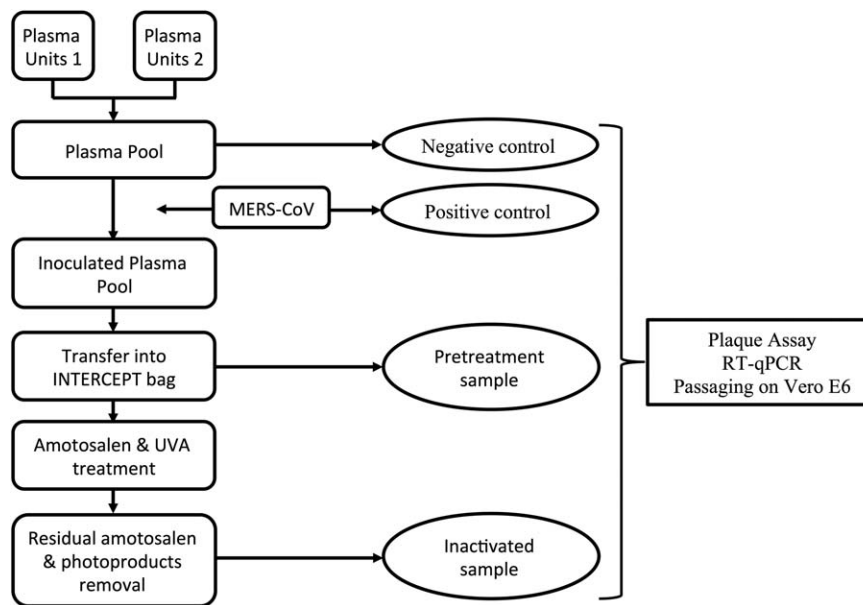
Plasma Units 1

Plasma Units 2

Plasma Pool

Negative control

MERS-CoV

Positive control

Inoculated Plasma Pool

Transfer into INTERCEPT bag

Pretreatment sample

Amotosalen & UVA treatment

Residual amotosalen & photoproducts removal

Inactivated sample

Plaque Assay
RT-qPCR
Passaging on Vero E6